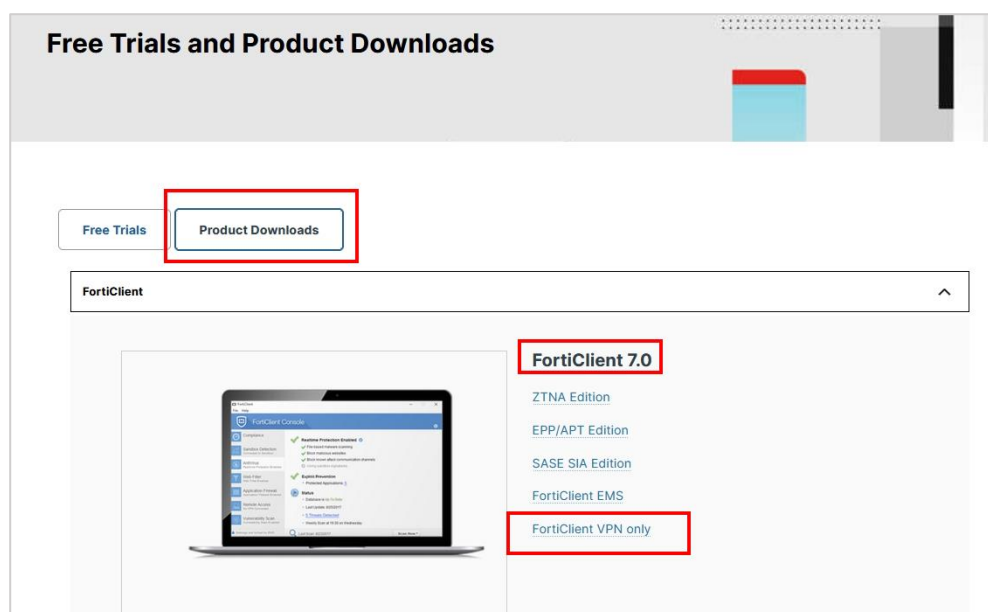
Free Trials and Product Downloads

Free Trials

Product Downloads

FortiClient

FortiClient Console

Realtime Protection Enabled

Exploit Prevention

Status

FortiClient 7.0

ZTNA Edition

EPP/APT Edition

SASE SIA Edition

FortiClient EMS

FortiClient VPN only